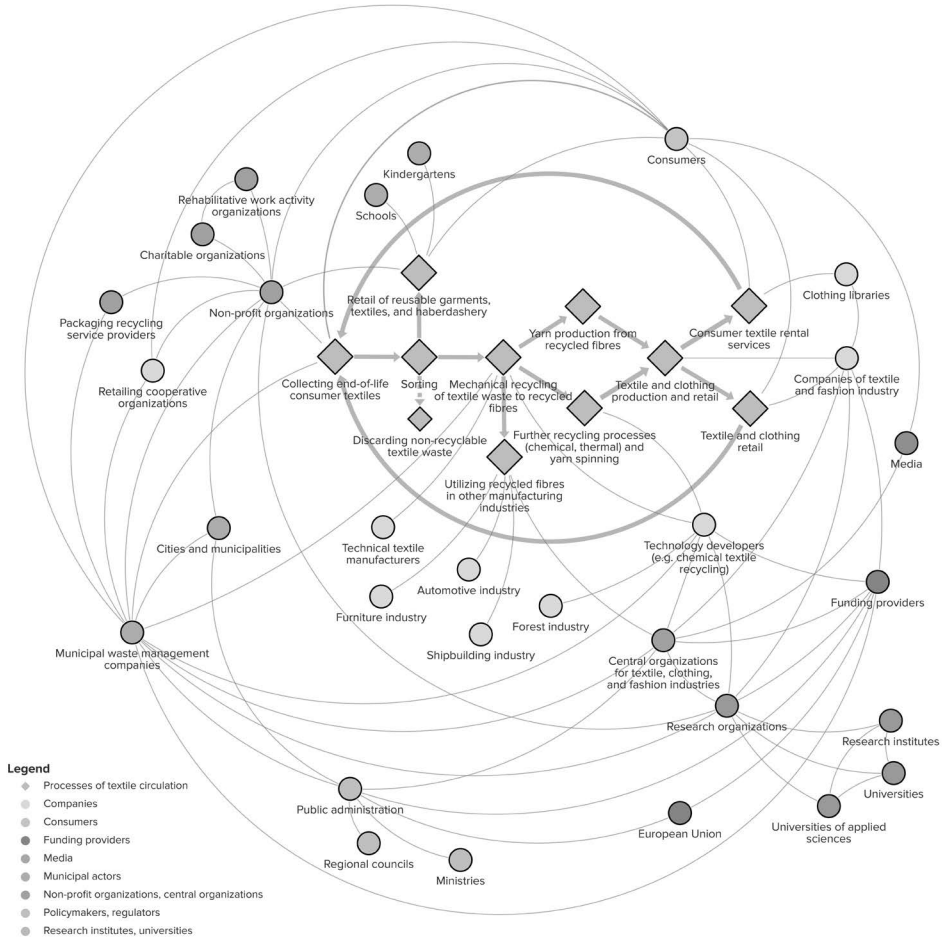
Consumers

Kindergartens

Rehabilitative work activity organizations

Schools

Charitable organizations

Retail of reusable garments, textiles, and haberdashery

Clothing libraries

Packaging recycling service providers

Non-profit organizations

Yarn production from recycled fibres

Consumer textile rental services

Retailing cooperative organizations

Collecting end-of-life consumer textiles

Sorting

Mechanical recycling of textile waste to recycled fibres

Textile and clothing production and retail

Companies of textile and fashion industry

Discarding non-recyclable textile waste

Further recycling processes (chemical, thermal) and yarn spinning

Textile and clothing retail

Media

Utilizing recycled fibres in other manufacturing industries

Cities and municipalities

Technical textile manufacturers

Technology developers (e.g. chemical textile recycling)

Automotive industry

Funding providers

Furniture industry

Forest industry

Municipal waste management companies

Shipbuilding industry

Central organizations for textile, clothing, and fashion industries

Research organizations

Research institutes

Legend
Processes of textile circulation
Companies
Consumers
Funding providers
Media
Municipal actors
Non-profit organizations, central organizations
Policymakers, regulators
Research institutes, universities

Public administration

Universities

European Union

Universities of applied sciences

Regional councils

Ministries